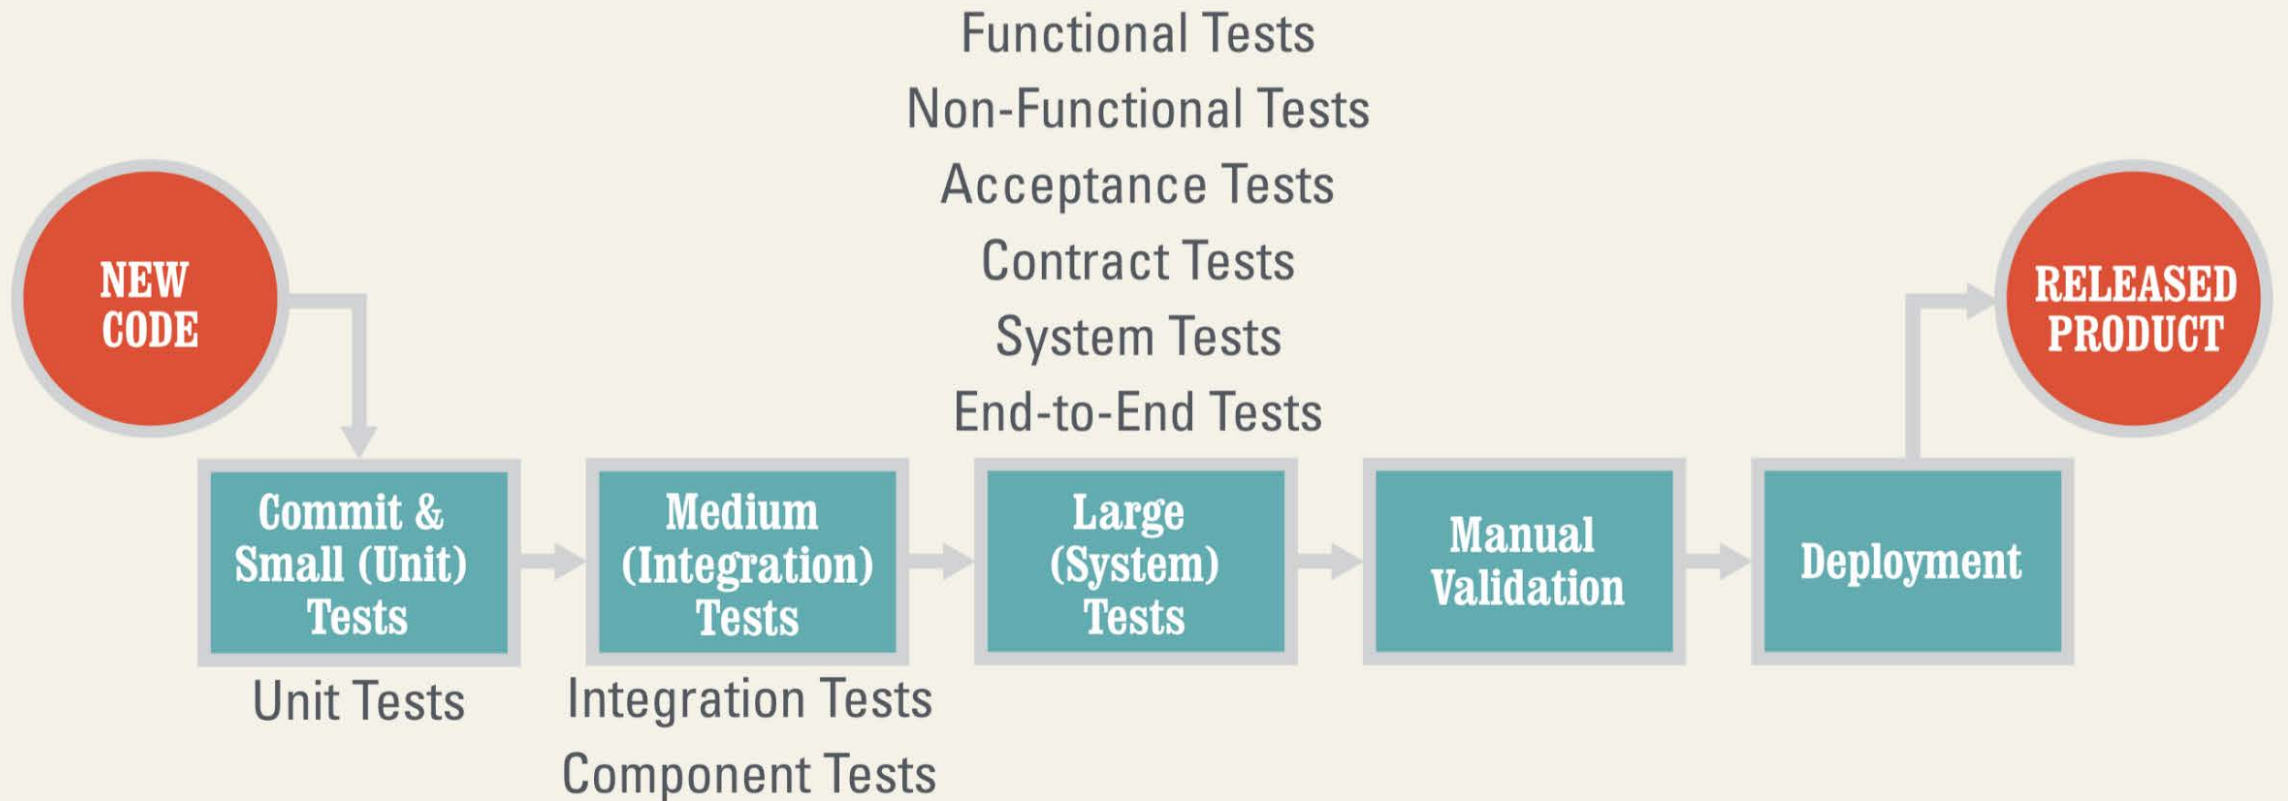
Functional Tests
Non-Functional Tests
Acceptance Tests
Contract Tests
System Tests
End-to-End Tests

NEW CODE

Commit & Small (Unit) Tests

Unit Tests

Medium (Integration) Tests

Integration Tests
Component Tests

Large (System) Tests

Manual Validation

Deployment

RELEASED PRODUCT